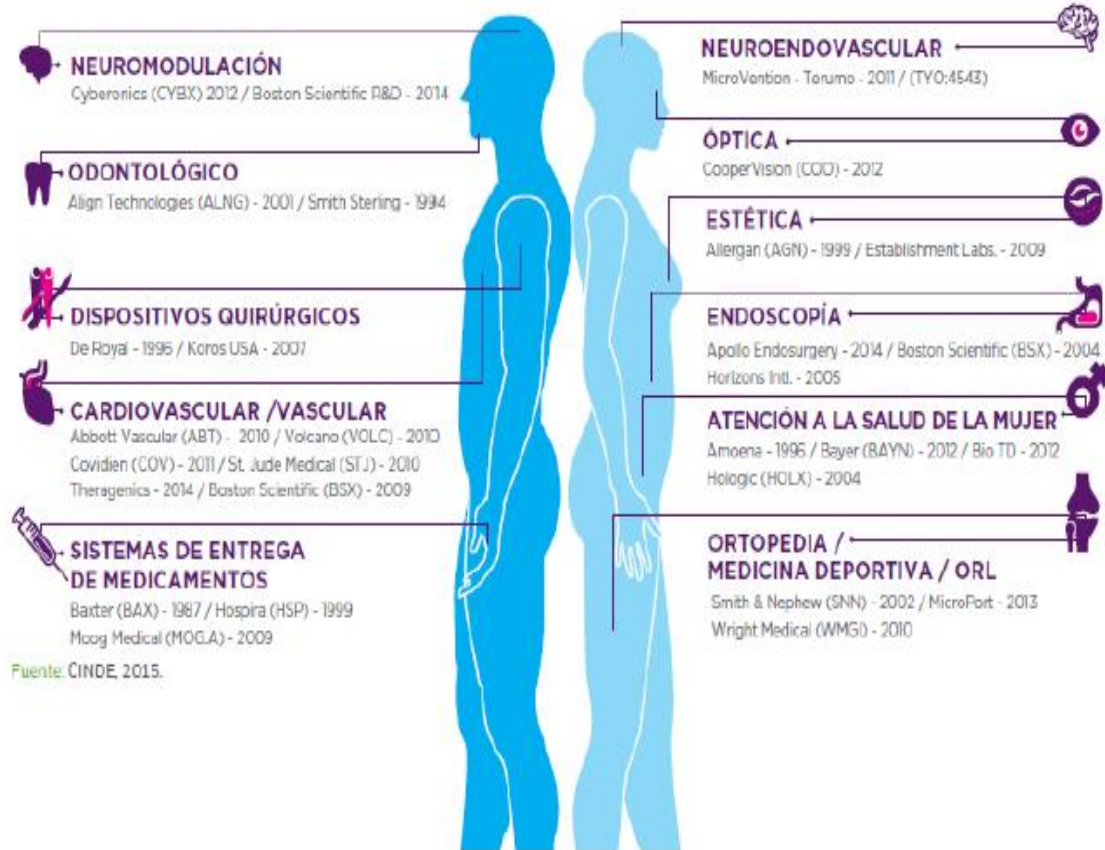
NEUROMODULACIÓN
Cyberonics (CYBX) 2012 / Boston Scientific R&D - 2014

ODONTOLÓGICO
Align Technologies (ALNG) - 2001 / Smith Sterling - 1994

DISPOSITIVOS QUIRÚRGICOS
De Royal - 1996 / Koros USA - 2007

CARDIOVASCULAR /VASCULAR
Abbott Vascular (ABT) - 2010 / Volcano (VOLC) - 2010
Covidien (COV) - 2011 / St. Jude Medical (STJ) - 2010
Theragenics - 2014 / Boston Scientific (BSX) - 2009

SISTEMAS DE ENTREGA DE MEDICAMENTOS
Baxter (BAX) - 1987 / Hospira (HSP) - 1999
Moog Medical (MOG.A) - 2009

Fuente: CINDE, 2015.

NEUROENDOVASCULAR
MicroVention - Terumo - 2011 / (TYO:4543)

ÓPTICA
CooperVision (COO) - 2012

ESTÉTICA
Allergan (AGN) - 1999 / Establishment Labs. - 2009

ENDOSCOPÍA
Apollo Endosurgery - 2014 / Boston Scientific (BSX) - 2004
Horizons Intl. - 2005

ATENCIÓN A LA SALUD DE LA MUJER
Amoena - 1996 / Bayer (BAYN) - 2012 / Bio TD - 2012
Hologic (HOLX) - 2004

ORTOPEDIA / MEDICINA DEPORTIVA / ORL
Smith & Nephew (SNN) - 2002 / MicroPort - 2013
Wright Medical (WMGI) - 2010